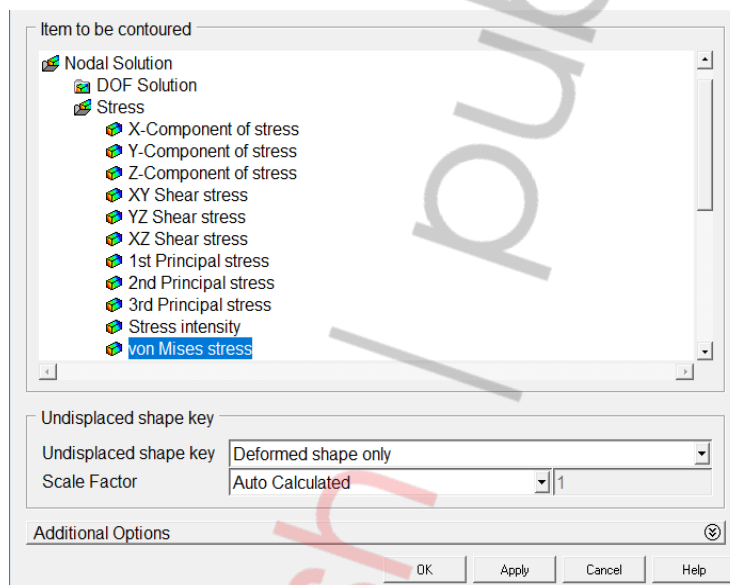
Item to be contoured

Nodal Solution
DOF Solution
Stress
X-Component of stress
Y-Component of stress
Z-Component of stress
XY Shear stress
YZ Shear stress
XZ Shear stress
1st Principal stress
2nd Principal stress
3rd Principal stress
Stress intensity
von Mises stress

Undisplaced shape key

Undisplaced shape key | Deformed shape only
Scale Factor | Auto Calculated | 1

Additional Options

OK Apply Cancel Help